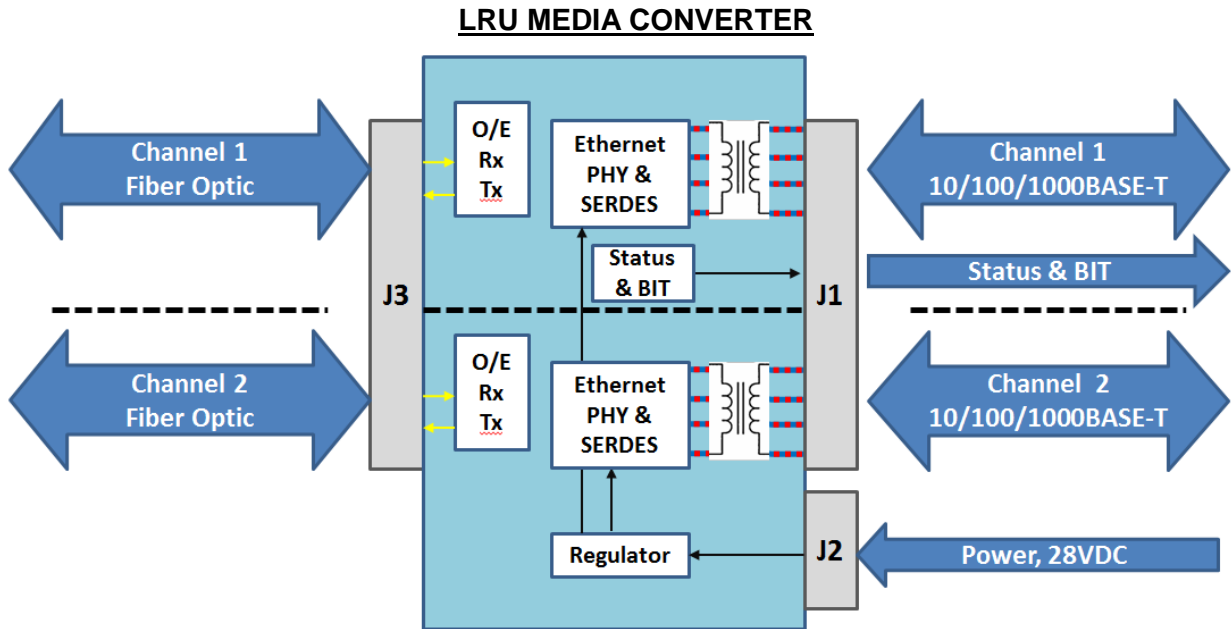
LRU MEDIA CONVERTER

Channel 1
Fiber Optic

O/E
Rx
Tx

Ethernet
PHY &
SERDES

Channel 1
10/100/1000BASE-T

Status
& BIT

Status & BIT

J3

J1

Channel 2
Fiber Optic

O/E
Rx
Tx

Ethernet
PHY &
SERDES

Channel 2
10/100/1000BASE-T

Regulator

J2

Power, 28VDC